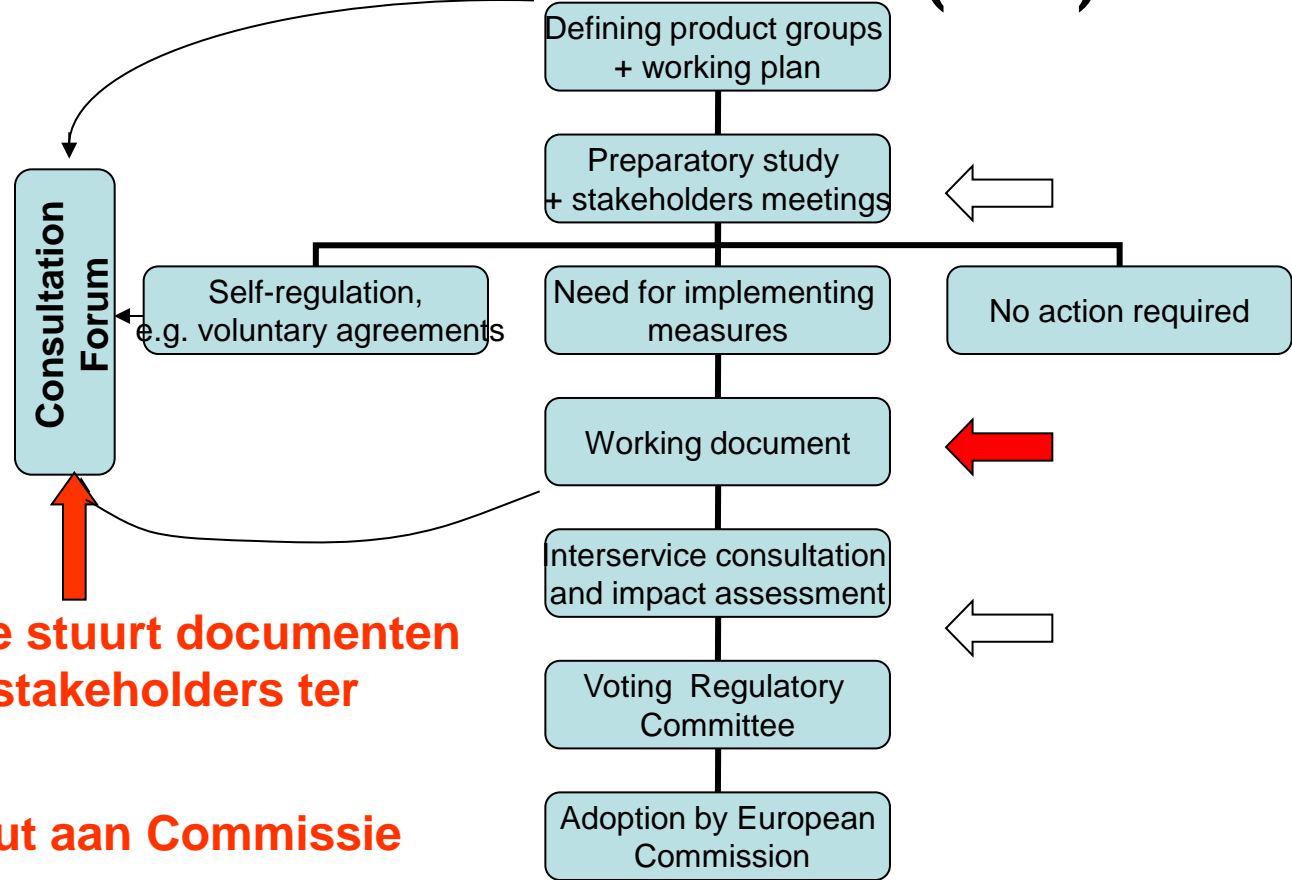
Defining product groups + working plan

Consultation Forum

Preparatory study + stakeholders meetings

Self-regulation, e.g. voluntary agreements

Need for implementing measures

No action required

Working document

Interservice consultation and impact assessment

Voting Regulatory Committee

Adoption by European Commission

e stuurt documenten stakeholders ter

ut aan Commissie